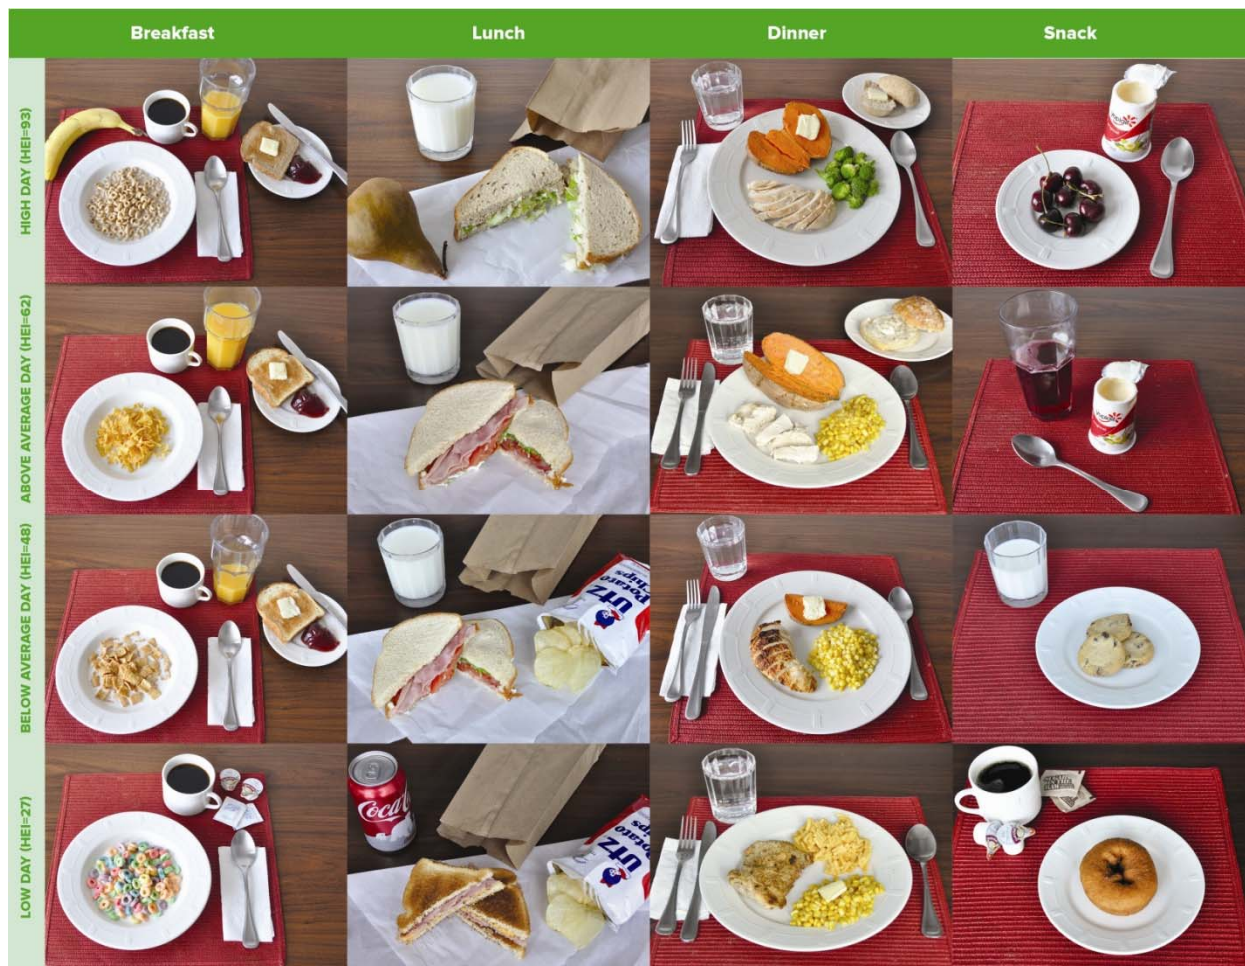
| | Breakfast | Lunch | Dinner | Snack |
|---|---|---|---|---|
| HIGH DAY (HEI=93) | | | | |
| ABOVE AVERAGE DAY (HEI=62) | | | | |
| BELOW AVERAGE DAY (HEI=48) | | UTZ Potato Chips | | |
| LOW DAY (HEI=27) | | Coca-Cola UTZ Potato Chips | | |